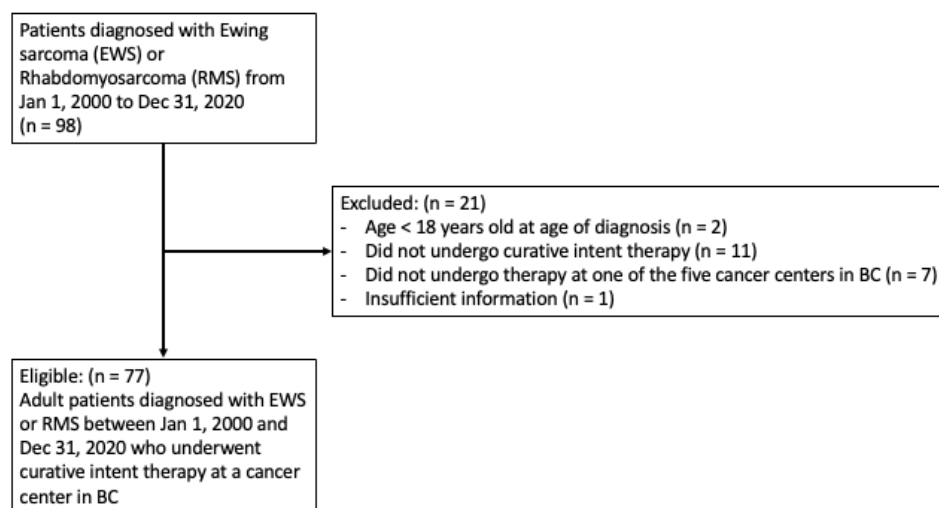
Patients diagnosed with Ewing sarcoma (EWS) or Rhabdomyosarcoma (RMS) from Jan 1, 2000 to Dec 31, 2020 (n = 98)

Excluded: (n = 21)
- Age < 18 years old at age of diagnosis (n = 2)
- Did not undergo curative intent therapy (n = 11)
- Did not undergo therapy at one of the five cancer centers in BC (n = 7)
- Insufficient information (n = 1)

Eligible: (n = 77)
Adult patients diagnosed with EWS or RMS between Jan 1, 2000 and Dec 31, 2020 who underwent curative intent therapy at a cancer center in BC